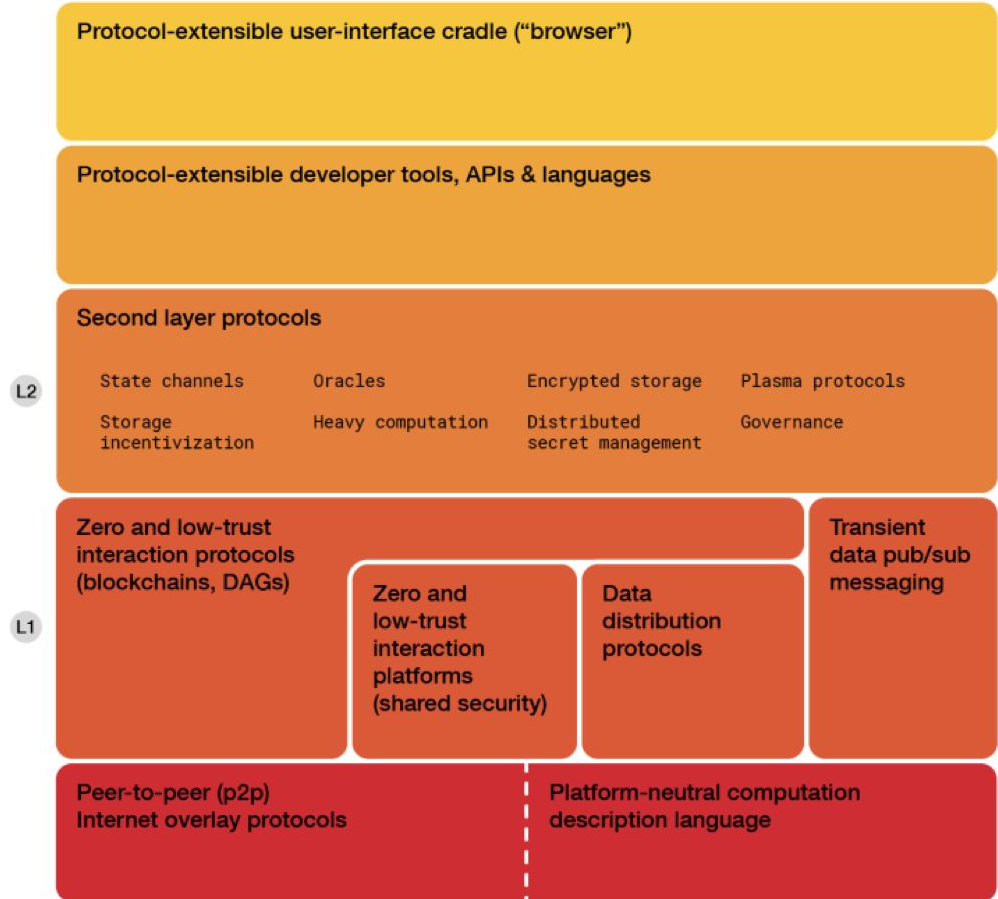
Protocol-extensible user-interface cradle ("browser")

Protocol-extensible developer tools, APIs & languages

Second layer protocols

L2

State channels

Oracles

Encrypted storage

Plasma protocols

Storage incentivization

Heavy computation

Distributed secret management

Governance

L1

Zero and low-trust interaction protocols (blockchains, DAGs)

Zero and low-trust interaction platforms (shared security)

Data distribution protocols

Transient data pub/sub messaging

Peer-to-peer (p2p) Internet overlay protocols

Platform-neutral computation description language